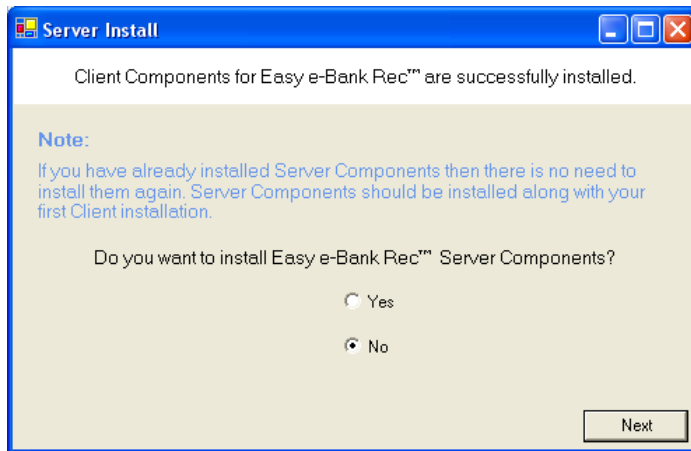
Server Install

Client Components for Easy e-Bank Rec™ are successfully installed.

Note:

If you have already installed Server Components then there is no need to install them again. Server Components should be installed along with your first Client installation.

Do you want to install Easy e-Bank Rec™ Server Components?

Yes

No

Next